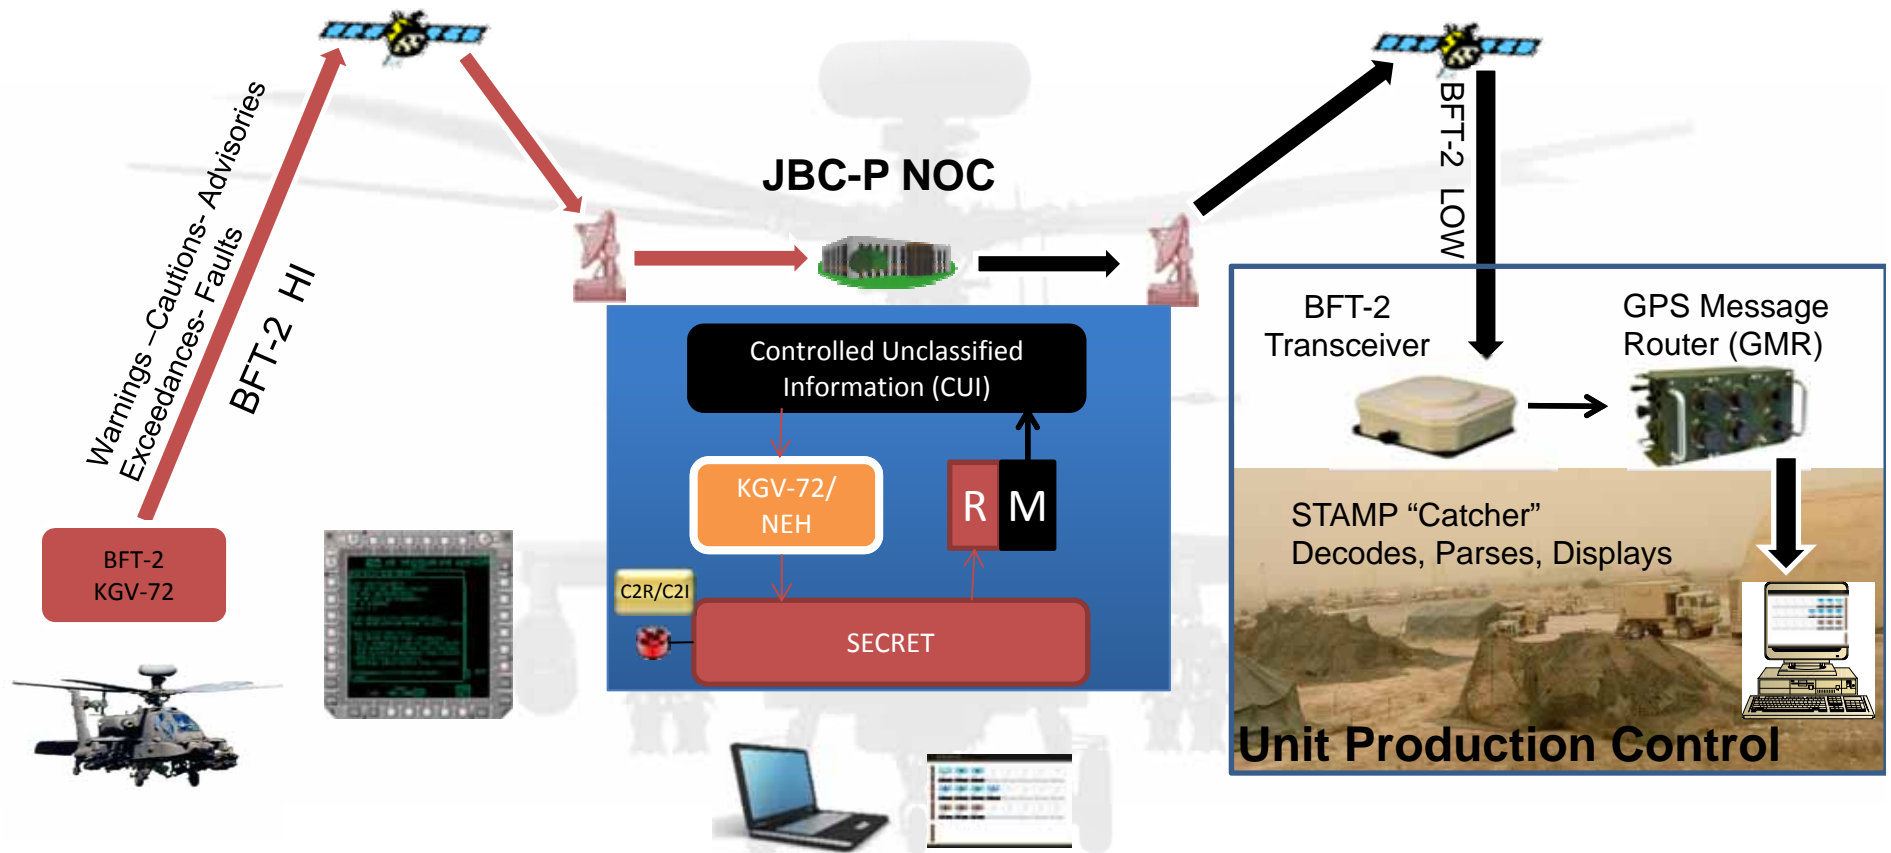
Warnings –Cautions- Advisories
Exceedances- Faults

BFT-2 HI

BFT-2
KGV-72

JBC-P NOC

Controlled Unclassified Information (CUI)

KGV-72/
NEH

R M

C2R/C2I

SECRET

BFT-2 LOW

BFT-2
Transceiver

GPS Message
Router (GMR)

STAMP “Catcher”
Decodes, Parses, Displays

Unit Production Control